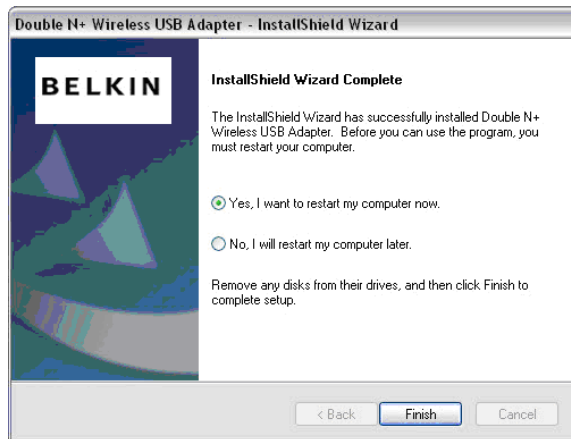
Double N+ Wireless USB Adapter - InstallShield Wizard

BELKIN

InstallShield Wizard Complete

The InstallShield Wizard has successfully installed Double N+ Wireless USB Adapter. Before you can use the program, you must restart your computer.

Yes, I want to restart my computer now.

No, I will restart my computer later.

Remove any disks from their drives, and then click Finish to complete setup.

< Back

Finish

Cancel